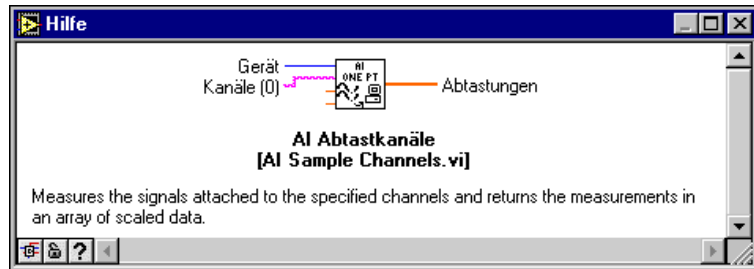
Hilfe

Gerät
Kanäle (0)
AI ONE PT
Abtastungen

AI Abtastkanäle
[AI Sample Channels.vi]

Measures the signals attached to the specified channels and returns the measurements in an array of scaled data.

?